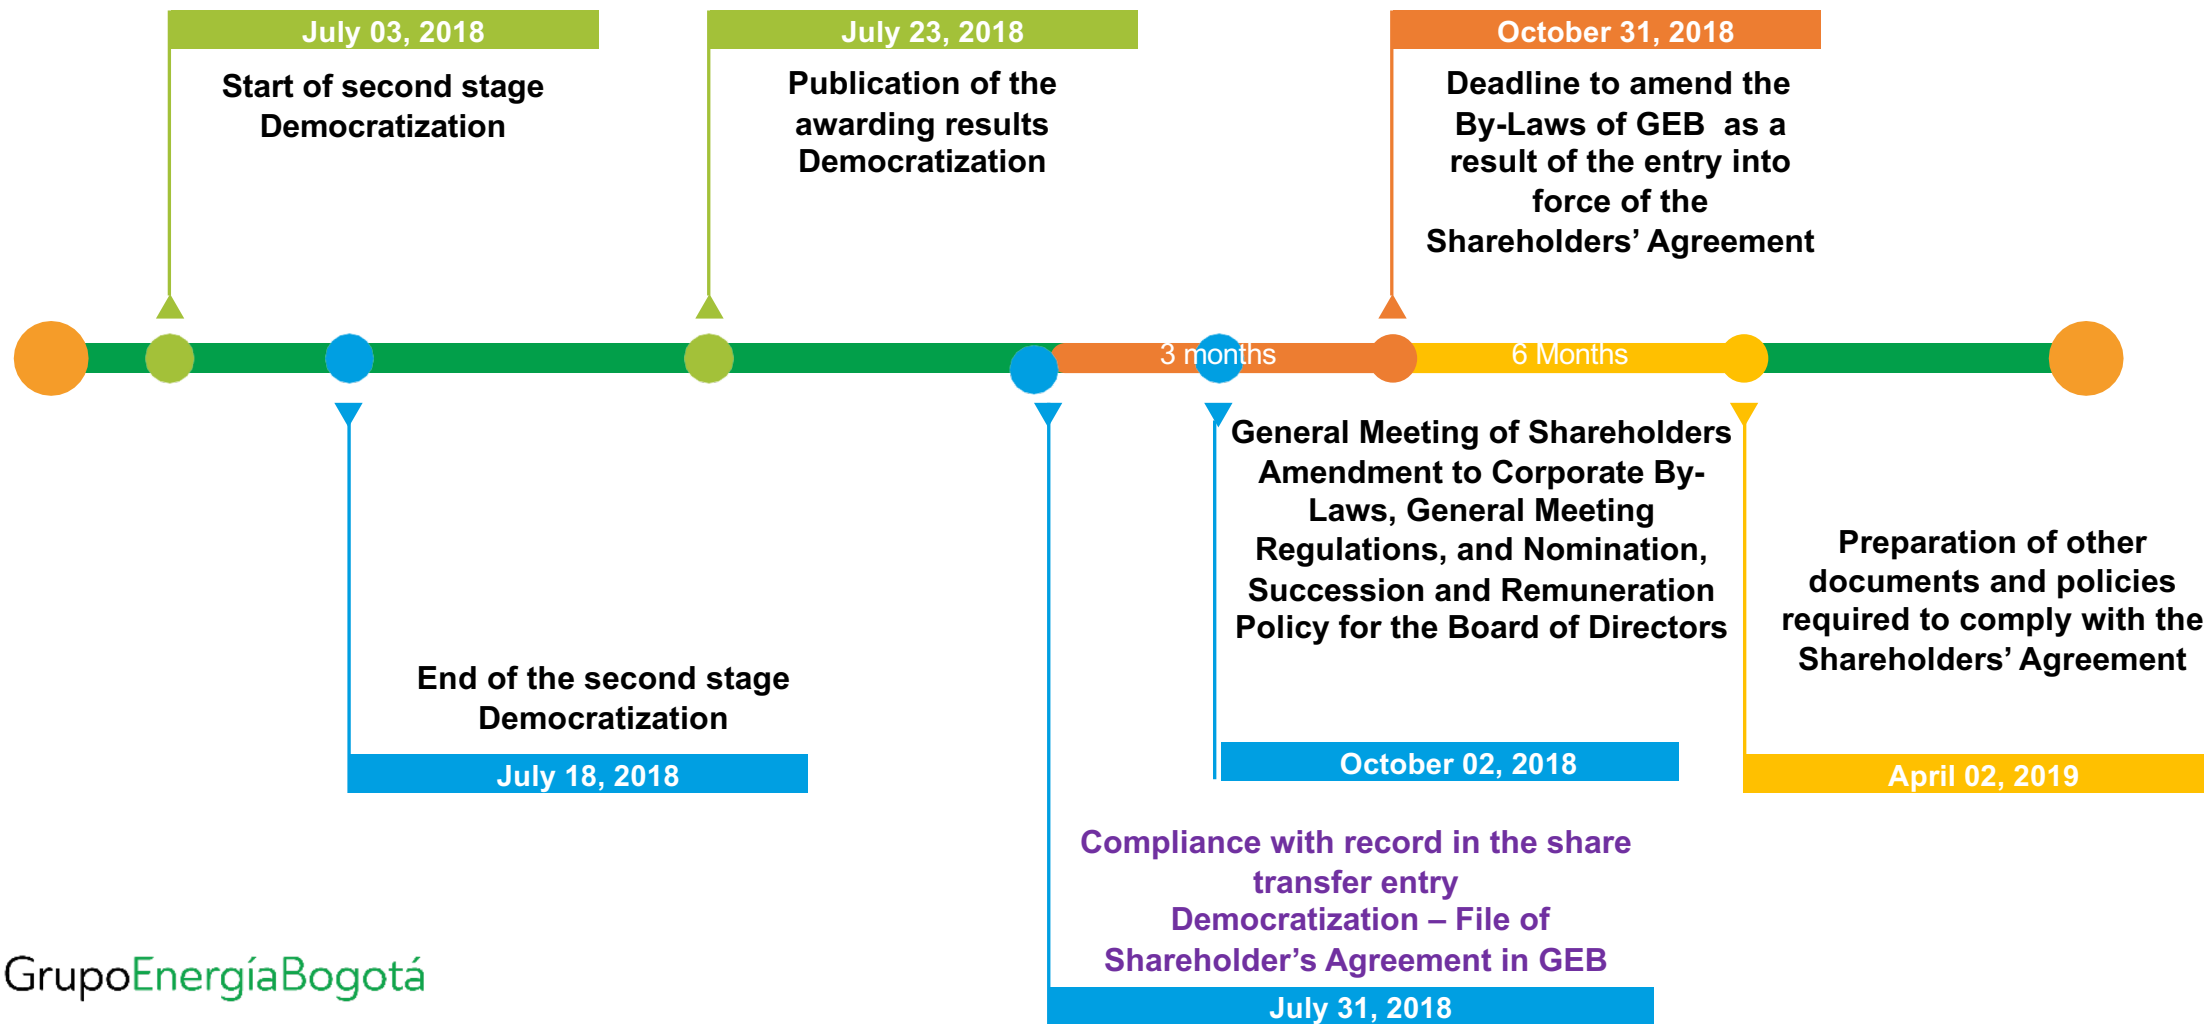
July 03, 2018

Start of second stage Democratization

July 23, 2018

Publication of the awarding results Democratization

October 31, 2018

Deadline to amend the By-Laws of GEB as a result of the entry into force of the Shareholders’ Agreement

3 months

6 Months

End of the second stage Democratization

July 18, 2018

General Meeting of Shareholders Amendment to Corporate By-Laws, General Meeting Regulations, and Nomination, Succession and Remuneration Policy for the Board of Directors

October 02, 2018

Preparation of other documents and policies required to comply with the Shareholders’ Agreement

April 02, 2019

Compliance with record in the share transfer entry Democratization – File of Shareholder’s Agreement in GEB

July 31, 2018

GrupoEnergíaBogotá